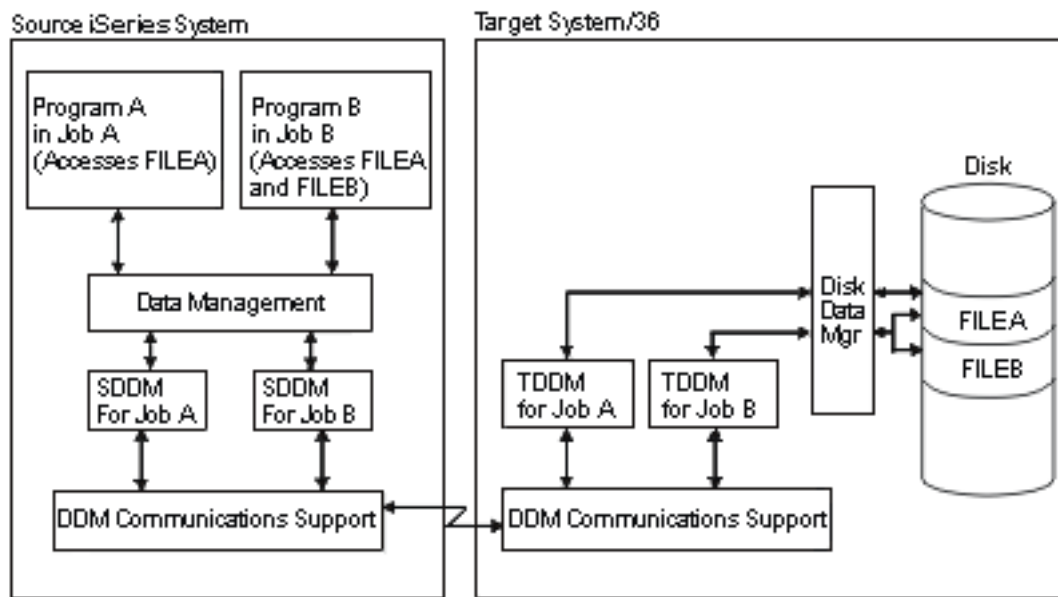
Source iSeries System

Program A in Job A (Accesses FILEA)

Program B in Job B (Accesses FILEA and FILEB)

Data Management

SDDM For Job A

SDDM For Job B

DDM Communications Support

Target System/36

Disk Data Mgr

Disk

FILEA

FILEB

TDDM for Job A

TDDM for Job B

DDM Communications Support